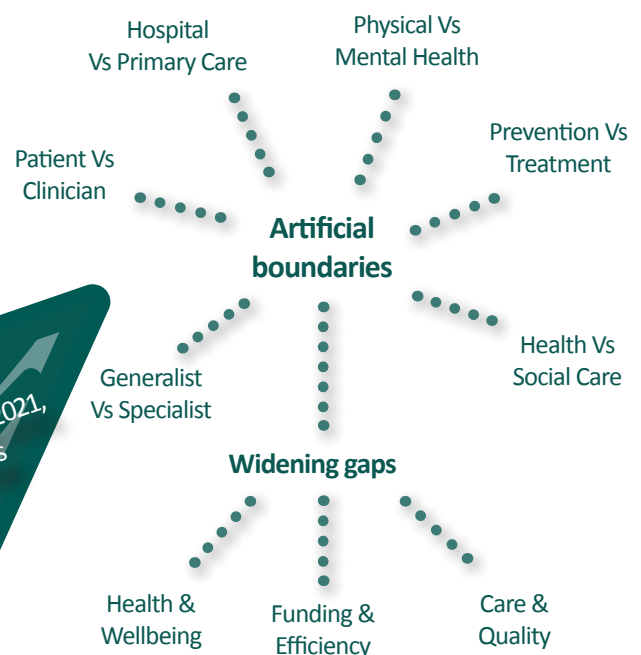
Hospital Vs Primary Care

Physical Vs Mental Health

Patient Vs Clinician

Prevention Vs Treatment

Artificial boundaries

Health Vs Social Care

Generalist Vs Specialist

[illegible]021,

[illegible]s

Widening gaps

Health & Wellbeing

Funding & Efficiency

Care & Quality